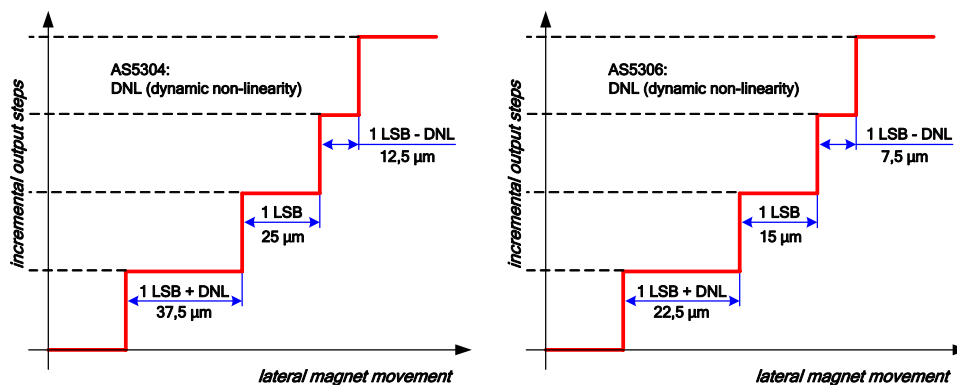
incremental output steps

AS5304:
DNL (dynamic non-linearity)

1 LSB - DNL
12,5 µm

1 LSB
25 µm

1 LSB + DNL
37,5 µm

lateral magnet movement

incremental output steps

AS5306:
DNL (dynamic non-linearity)

1 LSB - DNL
7,5 µm

1 LSB
15 µm

1 LSB + DNL
22,5 µm

lateral magnet movement